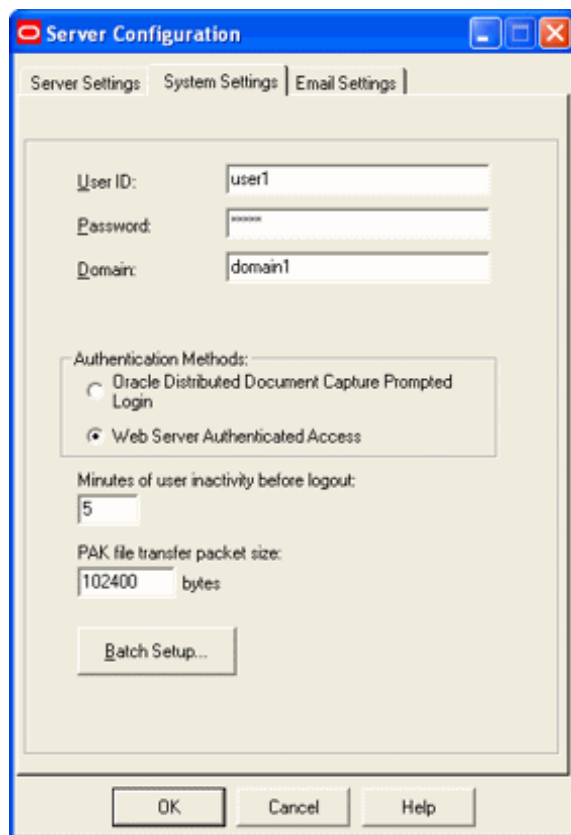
Server Configuration

Server Settings | System Settings | Email Settings

User ID: user1

Password: *****

Domain: domain1

Authentication Methods:

Oracle Distributed Document Capture Prompted Login

Web Server Authenticated Access

Minutes of user inactivity before logout:

5

PAK file transfer packet size:

102400 bytes

Batch Setup...

OK | Cancel | Help